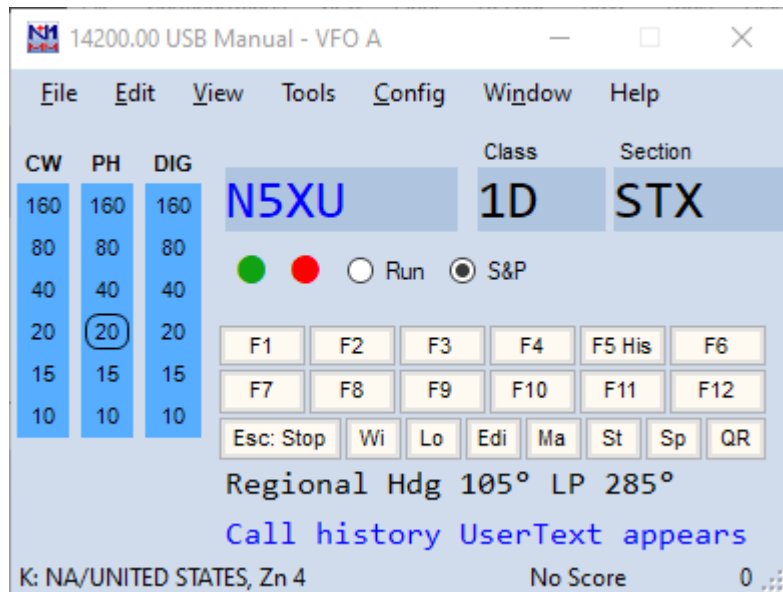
N1MM 14200.00 USB Manual - VFO A

File Edit View Tools Config Window Help

| CW | PH | DIG |
|---|---|---|
| 160 | 160 | 160 |
| 80 | 80 | 80 |
| 40 | 40 | 40 |
| 20 | 20 | 20 |
| 15 | 15 | 15 |
| 10 | 10 | 10 |

Class Section

N5XU 1D STX

Run S&P

F1 F2 F3 F4 F5 His F6
F7 F8 F9 F10 F11 F12
Esc: Stop Wi Lo Edi Ma St Sp QR

Regional Hdg 105° LP 285°

Call history UserText appears

K: NA/UNITED STATES, Zn 4 No Score 0